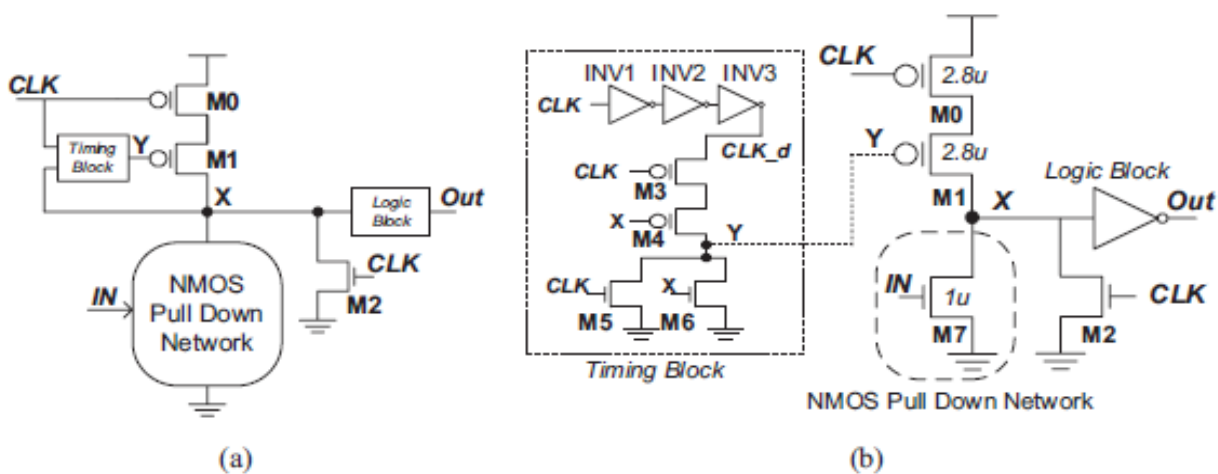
CLK
M0
Timing Block
Y
M1
X
Logic Block
Out
NMOS Pull Down Network
IN
CLK
M2

(a)

INV1 INV2 INV3
CLK
CLK_d
CLK
M3
X
M4
Y
CLK
X
M5 M6
Timing Block

CLK
2.8u
M0
Y
2.8u
M1
X
Logic Block
Out
IN
1u
M7
CLK
M2
NMOS Pull Down Network

(b)